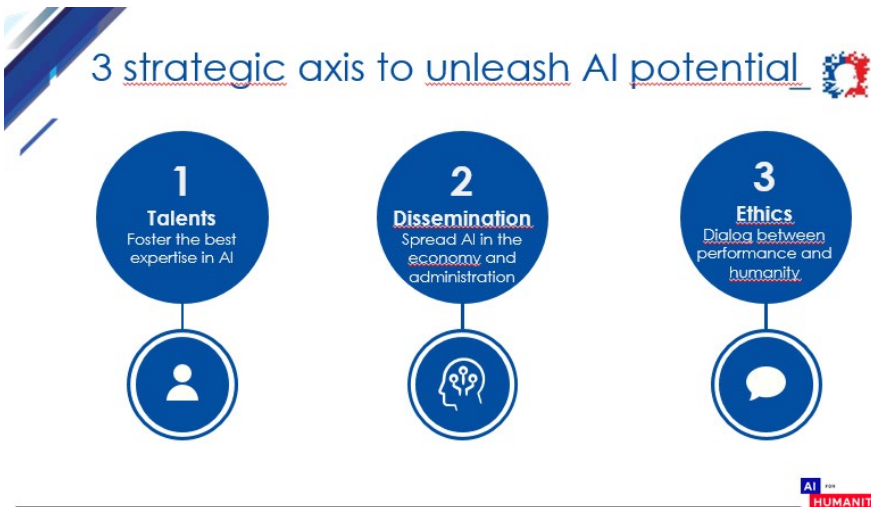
3 strategic axis to unleash AI potential

1
Talents
Foster the best expertise in AI

2
Dissemination
Spread AI in the economy and administration

3
Ethics
Dialog between performance and humanity

AI FOR HUMANIT